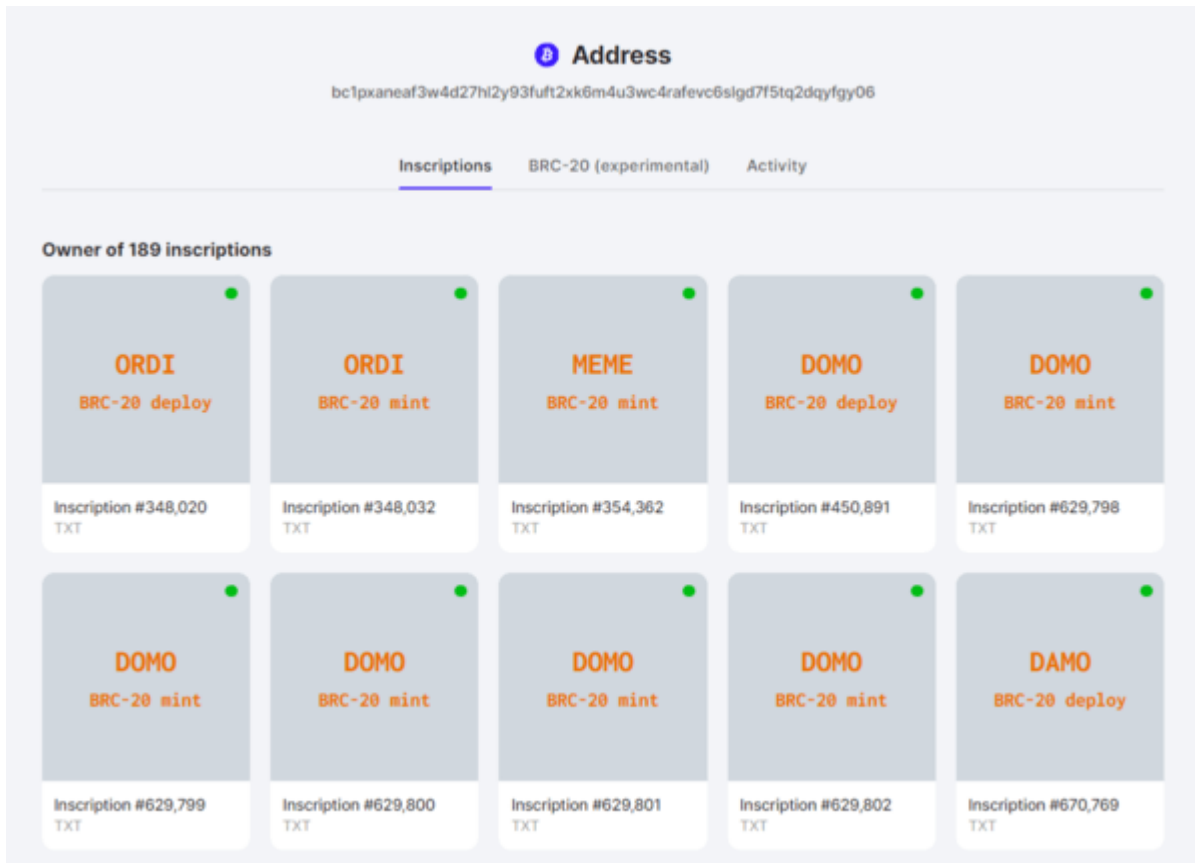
Address

bc1pxaneaf3w4d27hl2y93fuft2xk6m4u3wc4rafevc6slgd7f5tq2dqyfgy06

Inscriptions BRC-20 (experimental) Activity

Owner of 189 inscriptions

ORDI
BRC-20 deploy
Inscription #348,020
TXT

ORDI
BRC-20 mint
Inscription #348,032
TXT

MEME
BRC-20 mint
Inscription #354,362
TXT

DOMO
BRC-20 deploy
Inscription #450,891
TXT

DOMO
BRC-20 mint
Inscription #629,798
TXT

DOMO
BRC-20 mint
Inscription #629,799
TXT

DOMO
BRC-20 mint
Inscription #629,800
TXT

DOMO
BRC-20 mint
Inscription #629,801
TXT

DOMO
BRC-20 mint
Inscription #629,802
TXT

DAMO
BRC-20 deploy
Inscription #670,769
TXT